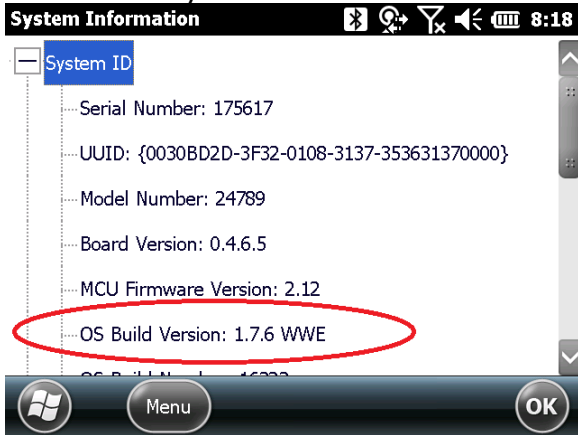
System Information 8:18

System ID

Serial Number: 175617

UUID: {0030BD2D-3F32-0108-3137-353631370000}

Model Number: 24789

Board Version: 0.4.6.5

MCU Firmware Version: 2.12

OS Build Version: 1.7.6 WWE

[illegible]

Menu

OK